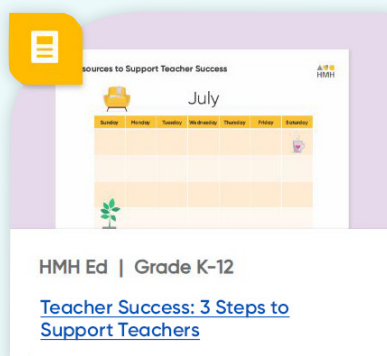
sources to Support Teacher Success

HMH

July

| Sunday | Monday | Tuesday | Wednesday | Thursday | Friday | Saturday |
|---|---|---|---|---|---|---|

HMH Ed | Grade K-12

Teacher Success: 3 Steps to Support Teachers